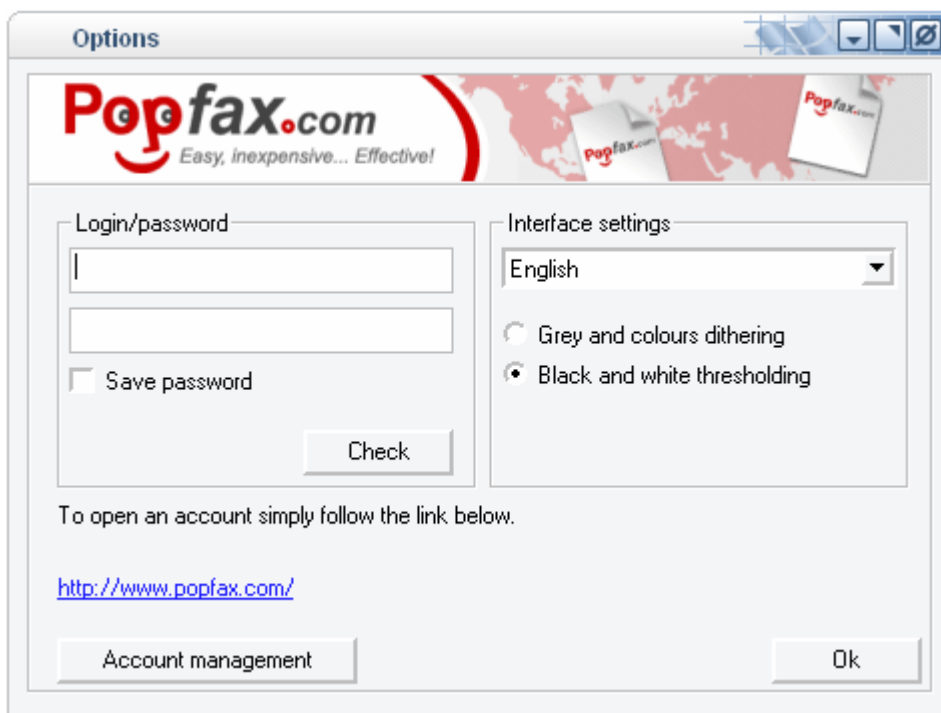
Options

Popfax.com
Easy, inexpensive... Effective!

Popfax.com

Popfax.com

Login/password

Save password

Check

Interface settings

English

Grey and colours dithering

Black and white thresholding

To open an account simply follow the link below.

http://www.popfax.com/

Account management

Ok